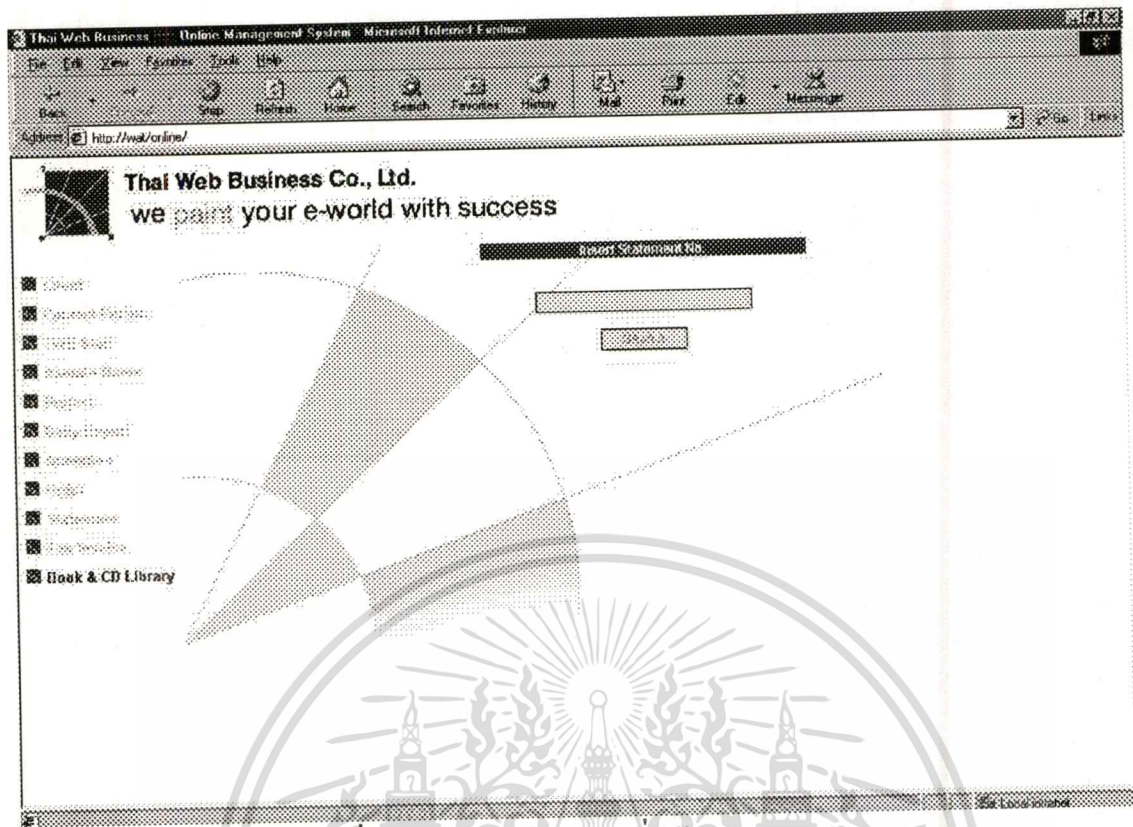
Thai Web Business - Online Management System - Microsoft Internet Explorer

File Edit View Favorites Tools Help

Back Forward Stop Refresh Home Search Favorites History Mail Print Edit Messenger

Address http://wat/online/

Go Links

Thai Web Business Co., Ltd.

we paint your e-world with success

Insert Statement No.

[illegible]

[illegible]

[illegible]

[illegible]

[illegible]

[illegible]

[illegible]

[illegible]

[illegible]

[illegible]

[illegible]

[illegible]

Book & CD Library

Local intranet